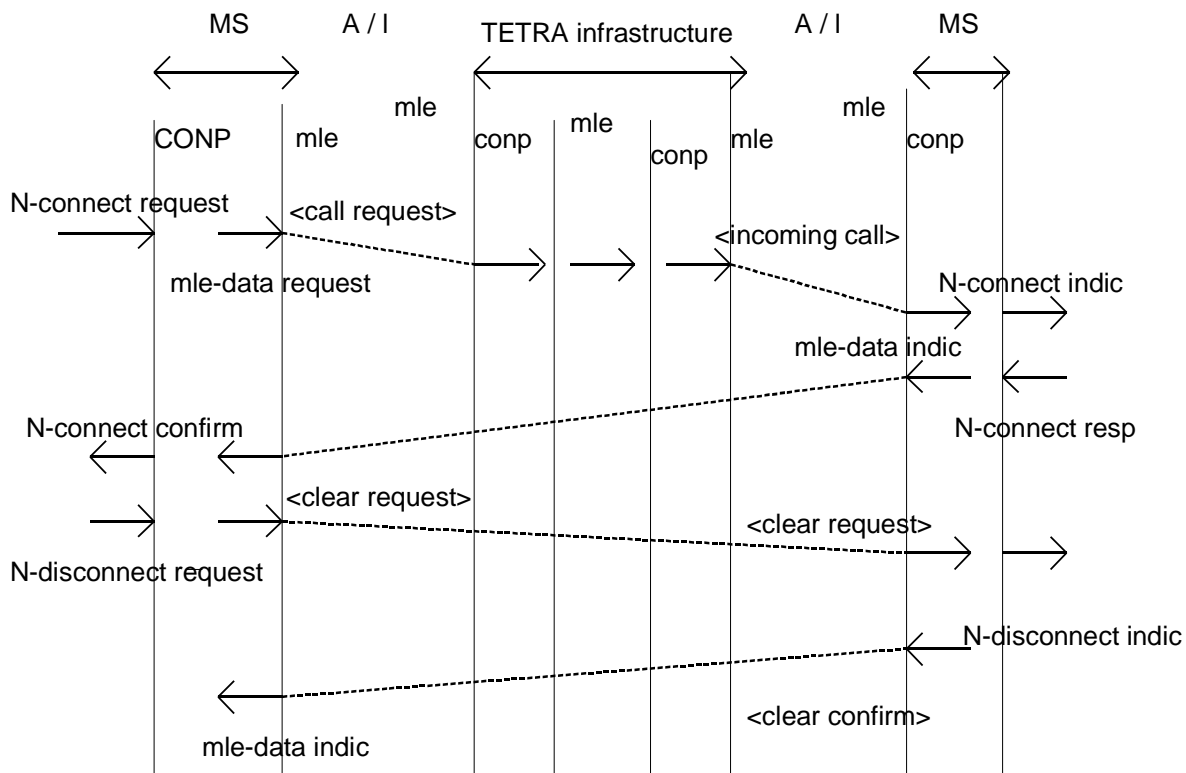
MS

A / I

TETRA infrastructure

A / I

MS

mle

mle

mle

CONP

mle

conp

conp

mle

conp

N-connect request

<call request>

<incoming call>

mle-data request

N-connect indic

mle-data indic

N-connect confirm

N-connect resp

<clear request>

<clear request>

N-disconnect request

N-disconnect indic

<clear confirm>

mle-data indic